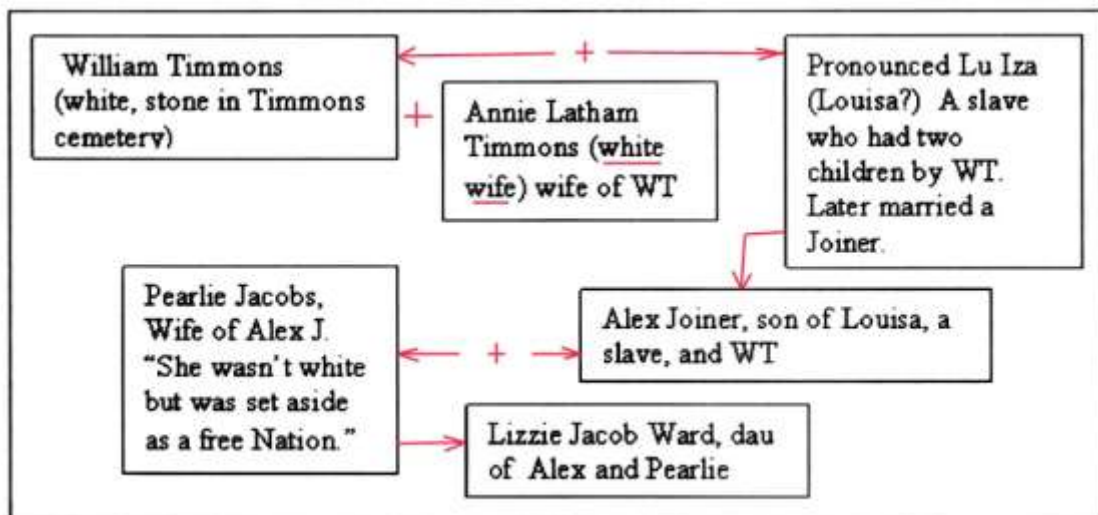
William Timmons (white, stone in Timmons cemetery)

+

+

Annie Latham Timmons (white wife) wife of WT

Pronounced Lu Iza (Louisa?) A slave who had two children by WT. Later married a Joiner.

Pearlie Jacobs, Wife of Alex J. "She wasn't white but was set aside as a free Nation."

+

Alex Joiner, son of Louisa, a slave, and WT

Lizzie Jacob Ward, dau of Alex and Pearlie